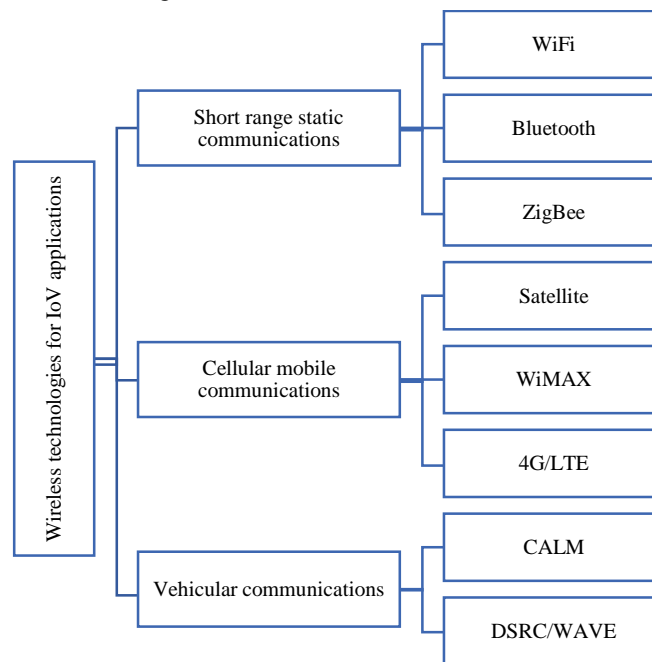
Wireless technologies for IoV applications

Short range static communications

WiFi

Bluetooth

ZigBee

Cellular mobile communications

Satellite

WiMAX

4G/LTE

Vehicular communications

CALM

DSRC/WAVE